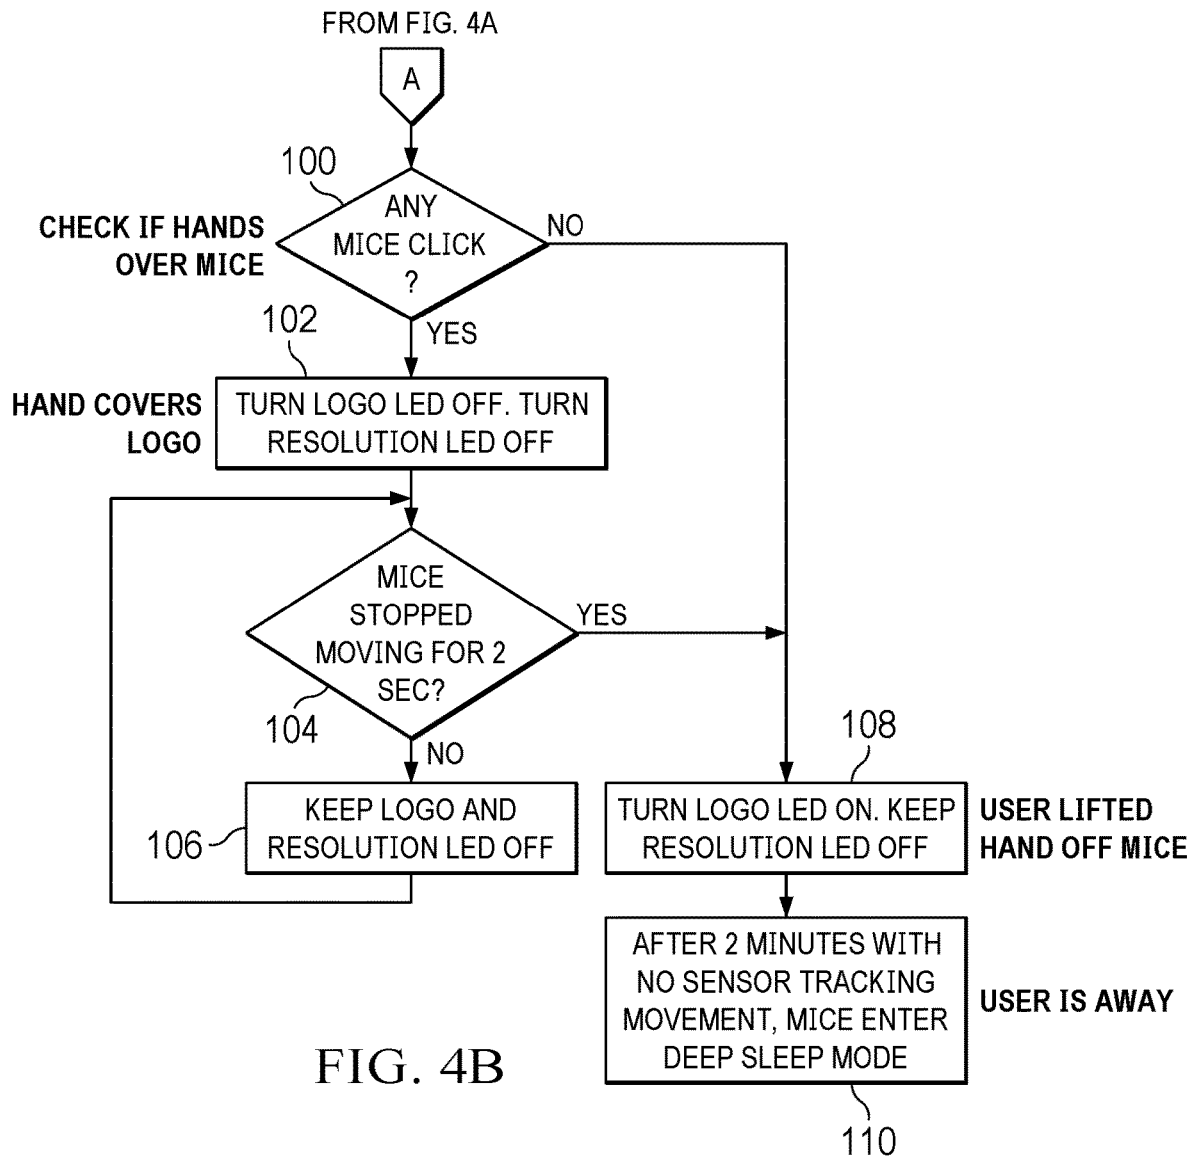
FROM FIG. 4A

A

100

CHECK IF HANDS OVER MICE

ANY MICE CLICK ?

NO

YES

102

HAND COVERS LOGO

TURN LOGO LED OFF. TURN RESOLUTION LED OFF

MICE STOPPED MOVING FOR 2 SEC?

YES

104

NO

108

KEEP LOGO AND RESOLUTION LED OFF

106

TURN LOGO LED ON. KEEP RESOLUTION LED OFF

USER LIFTED HAND OFF MICE

AFTER 2 MINUTES WITH NO SENSOR TRACKING MOVEMENT, MICE ENTER DEEP SLEEP MODE

USER IS AWAY

FIG. 4B

110